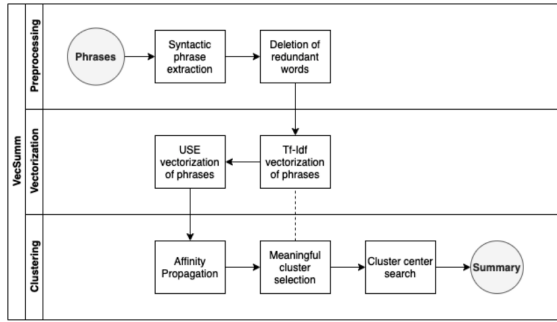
VecSumm

Preprocessing

Phrases

Syntactic phrase extraction

Deletion of redundant words

Vectorization

USE vectorization of phrases

Tf-Idf vectorization of phrases

Clustering

Affinity Propagation

Meaningful cluster selection

Cluster center search

Summary